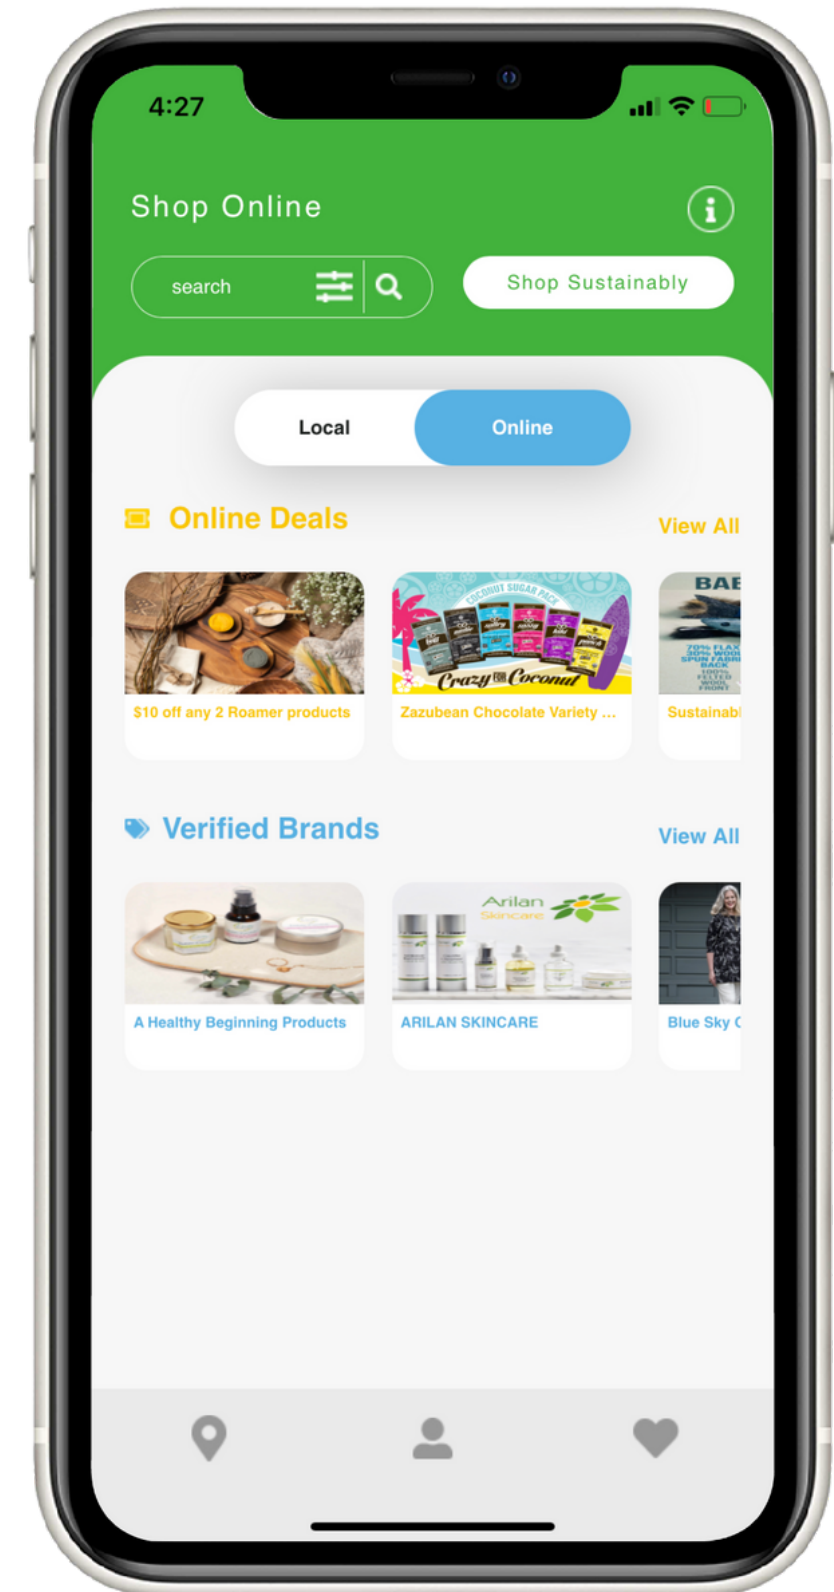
4:27

Shop Online

search

Shop Sustainably

Local

Online

Online Deals

View All

COCONUT SUGAR PACK

Crazy FOR Coconut

BAE

70% FLAX 30% WOOL SPUN FABRIC BACK 100% FELTED WOOL FRONT

$10 off any 2 Roamer products

Zazubean Chocolate Variety ...

Sustainabl

Verified Brands

View All

Arilan Skincare

A Healthy Beginning Products

ARILAN SKINCARE

Blue Sky C